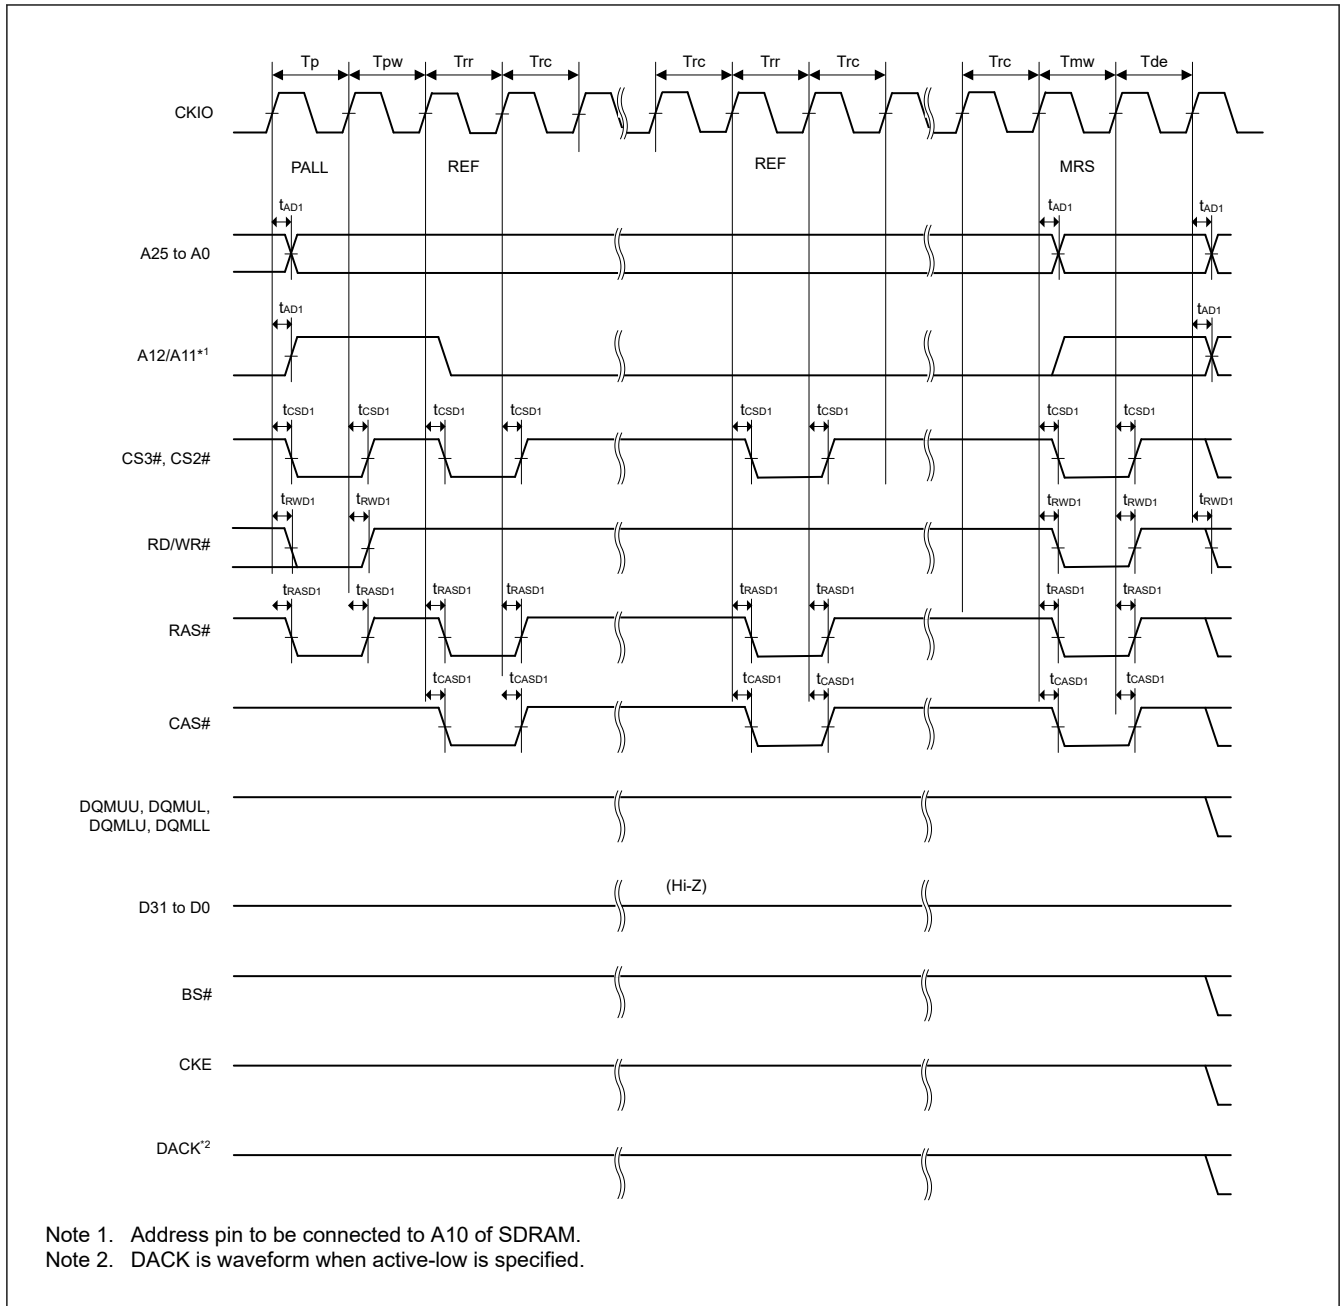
Tp Tpw Trr Trc Trc Trr Trc Trc Tmw Tde

CKIO

PALL REF REF MRS

$t_{AD1}$ $t_{AD1}$ $t_{AD1}$

A25 to A0

$t_{AD1}$ $t_{AD1}$

A12/A11*1

$t_{CSD1}$ $t_{CSD1}$ $t_{CSD1}$ $t_{CSD1}$ $t_{CSD1}$ $t_{CSD1}$ $t_{CSD1}$ $t_{CSD1}$

CS3#, CS2#

$t_{RWD1}$ $t_{RWD1}$ $t_{RWD1}$ $t_{RWD1}$ $t_{RWD1}$

RD/WR#

$t_{RASD1}$ $t_{RASD1}$ $t_{RASD1}$ $t_{RASD1}$ $t_{RASD1}$ $t_{RASD1}$ $t_{RASD1}$ $t_{RASD1}$

RAS#

$t_{CASD1}$ $t_{CASD1}$ $t_{CASD1}$ $t_{CASD1}$ $t_{CASD1}$ $t_{CASD1}$

CAS#

DQMUU, DQMUL, DQMLU, DQMLL

D31 to D0

(Hi-Z)

BS#

CKE

DACK*2

Note 1. Address pin to be connected to A10 of SDRAM.
Note 2. DACK is waveform when active-low is specified.